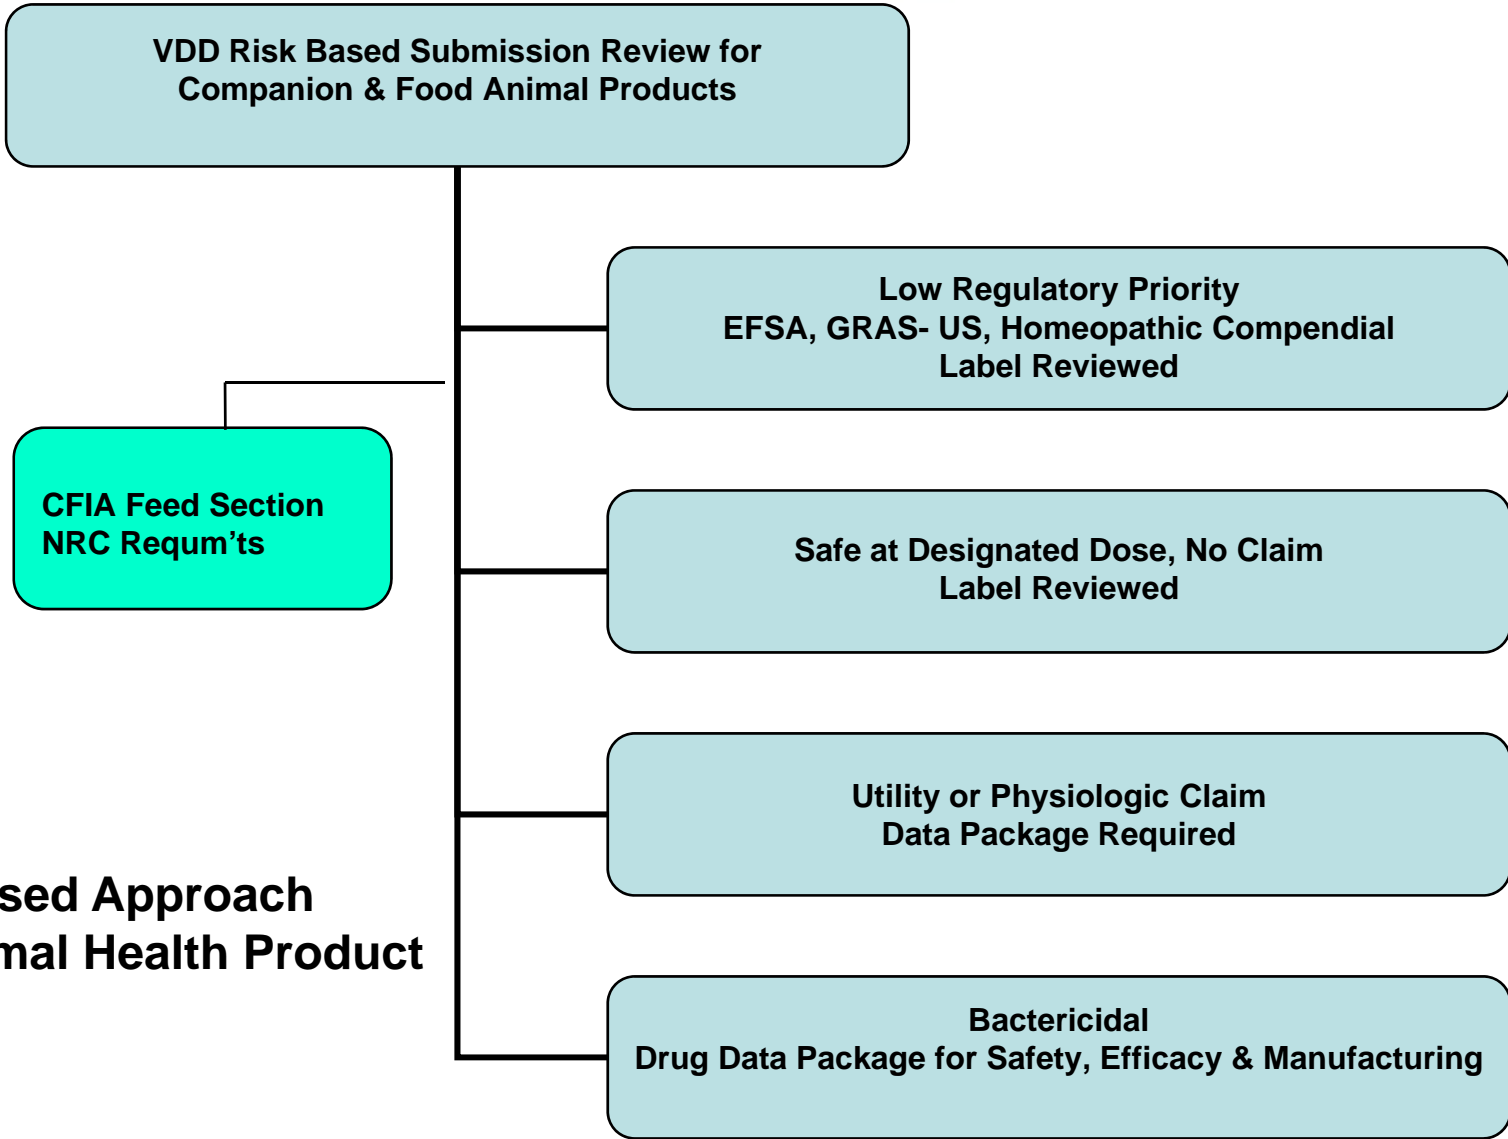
VDD Risk Based Submission Review for Companion & Food Animal Products

Low Regulatory Priority
EFSA, GRAS- US, Homeopathic Compendial
Label Reviewed

CFIA Feed Section
NRC Requm'ts

Safe at Designated Dose, No Claim
Label Reviewed

Utility or Physiologic Claim
Data Package Required

sed Approach
mal Health Product

Bactericidal
Drug Data Package for Safety, Efficacy & Manufacturing